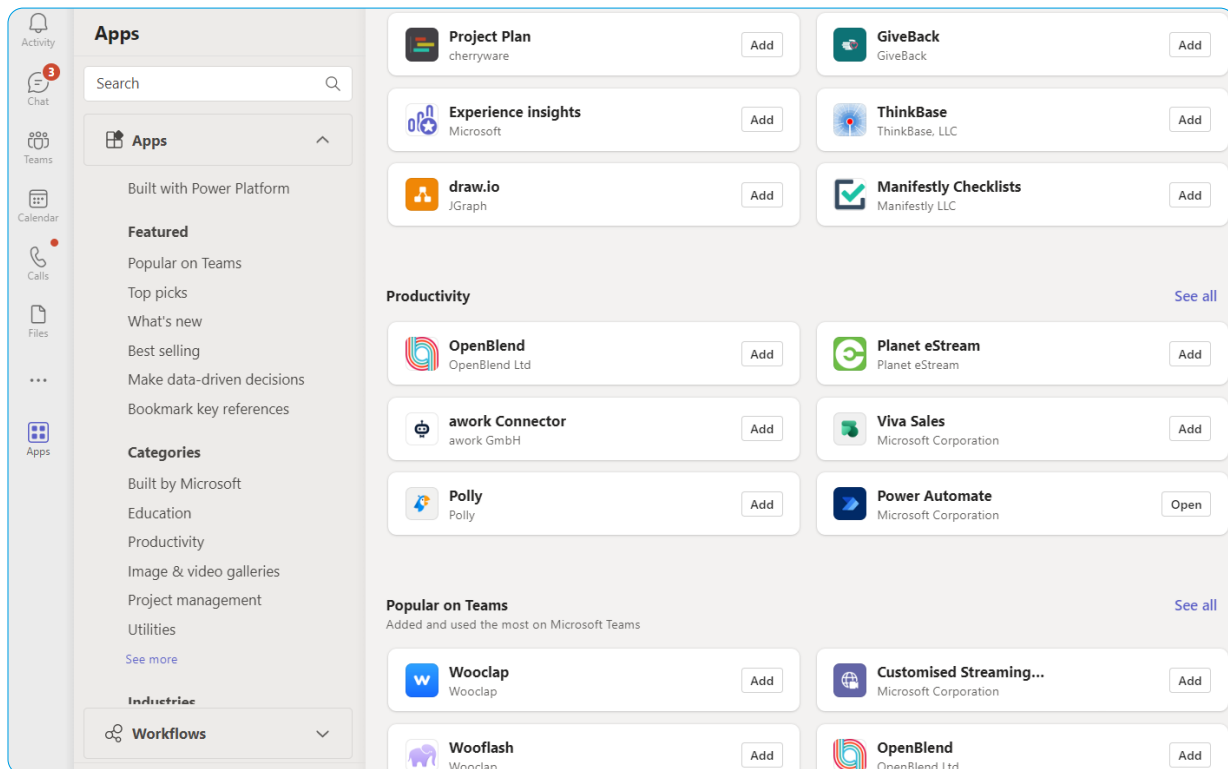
Activity
3
Chat
Teams
Calendar
Calls
Files
...
Apps

Apps
Search
Apps
Built with Power Platform
Featured
Popular on Teams
Top picks
What's new
Best selling
Make data-driven decisions
Bookmark key references
Categories
Built by Microsoft
Education
Productivity
Image & video galleries
Project management
Utilities
See more
Industries
Workflows

Project Plan
cherryware
Add
GiveBack
GiveBack
Add
Experience insights
Microsoft
Add
ThinkBase
ThinkBase, LLC
Add
draw.io
JGraph
Add
Manifestly Checklists
Manifestly LLC
Add

Productivity
See all
OpenBlend
OpenBlend Ltd
Add
Planet eStream
Planet eStream
Add
awork Connector
awork GmbH
Add
Viva Sales
Microsoft Corporation
Add
Polly
Polly
Add
Power Automate
Microsoft Corporation
Open

Popular on Teams
See all
Added and used the most on Microsoft Teams
Wooclap
Wooclap
Add
Customised Streaming...
Microsoft Corporation
Add
Wooflash
Wooclap
Add
OpenBlend
OpenBlend Ltd
Add